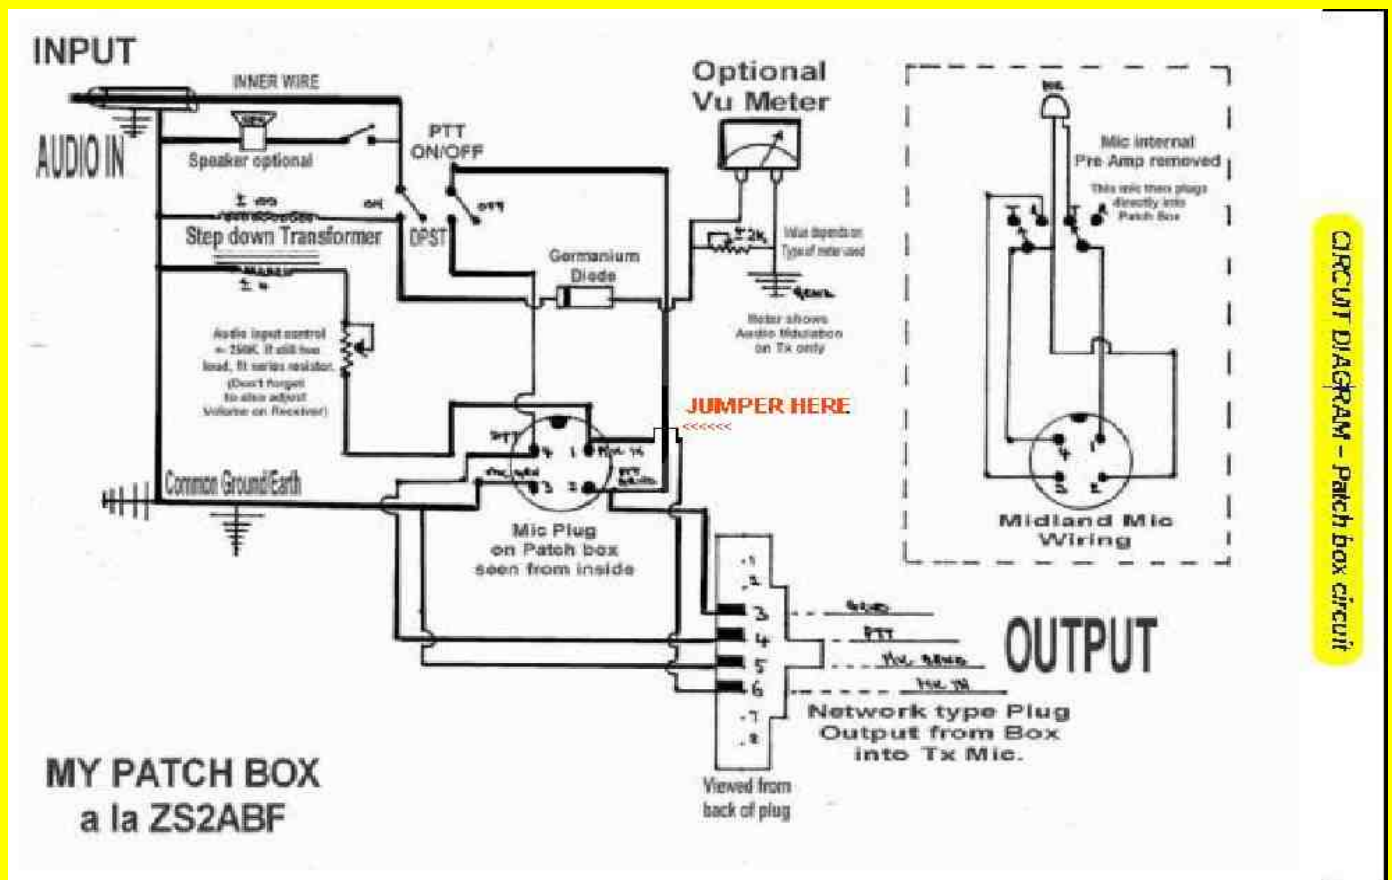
INPUT

INNER WIRE

AUDIO IN

Speaker optional

PTT ON/OFF

on

off

DPST

Step down Transformer

Optional Vu Meter

2K

Value depends on Type of meter used

Germanium Diode

Meter shows Audio Modulation on Tx only

Audio input control = 250K. If still too loud, fit series resistor. (Don't forget to also adjust Volume on Receiver)

JUMPER HERE
<<<<<<

Common Ground/Earth

Mic Plug on Patch box seen from inside

Mic internal Pre Amp removed

This mic then plugs directly into Patch Box

Midland Mic Wiring

1
2
3
4
5
6
7
8

OUTPUT

Network type Plug Output from Box into Tx Mic.

Viewed from back of plug

MY PATCH BOX a la ZS2ABF

CIRCUIT DIAGRAM - Patch box circuit